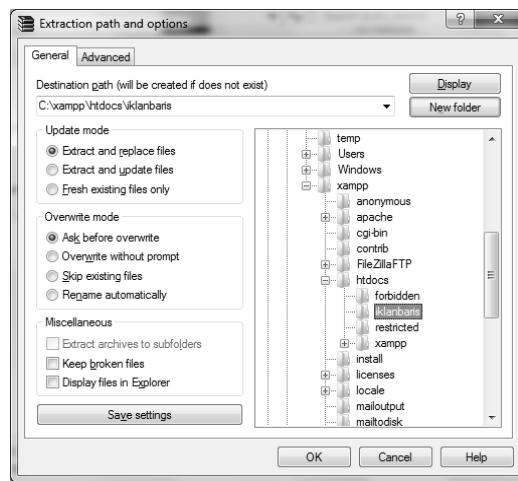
Extraction path and options

?

General
Advanced

Destination path (will be created if does not exist)

C:\xampp\htdocs\iklanbaris

Display

New folder

Update mode

Extract and replace files

Extract and update files

Fresh existing files only

Overwrite mode

Ask before overwrite

Overwrite without prompt

Skip existing files

Rename automatically

Miscellaneous

Extract archives to subfolders

Keep broken files

Display files in Explorer

Save settings

temp
Users
Windows
xampp
anonymous
apache
cgi-bin
contrib
FileZillaFTP
htdocs
forbidden
iklanbaris
restricted
xampp
install
licenses
locale
mailoutput
mailtodisk

OK
Cancel
Help